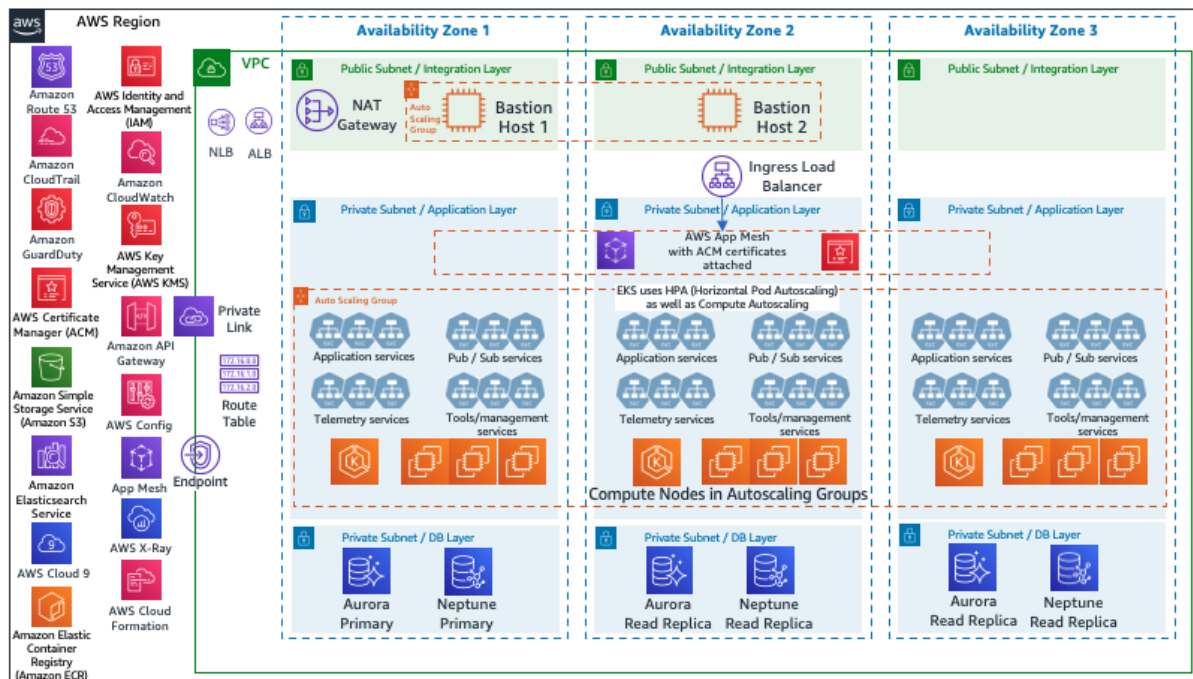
aws AWS Region

Amazon Route 53

Amazon CloudTrail

Amazon GuardDuty

AWS Certificate Manager (ACM)

Amazon Simple Storage Service (Amazon S3)

Amazon Elasticsearch Service

AWS Cloud 9

Amazon Elastic Container Registry (Amazon ECR)

AWS Identity and Access Management (IAM)

Amazon CloudWatch

AWS Key Management Service (AWS KMS)

Amazon API Gateway

AWS Config

App Mesh

AWS X-Ray

AWS Cloud Formation

VPC

NLB ALB

Private Link

172.16.0.0
172.16.1.0
172.16.2.0

Route Table

Endpoint

Availability Zone 1

Availability Zone 2

Availability Zone 3

Public Subnet / Integration Layer

Public Subnet / Integration Layer

Public Subnet / Integration Layer

NAT Gateway

Auto Scaling Group

Bastion Host 1

Bastion Host 2

Ingress Load Balancer

Private Subnet / Application Layer

Private Subnet / Application Layer

Private Subnet / Application Layer

AWS App Mesh with ACM certificates attached

EKS uses HPA (Horizontal Pod Autoscaling) as well as Compute Autoscaling

Auto Scaling Group

Application services

Pub / Sub services

Telemetry services

Tools/management services

Application services

Pub / Sub services

Telemetry services

Tools/management services

Application services

Pub / Sub services

Telemetry services

Tools/management services

Compute Nodes in Autoscaling Groups

Private Subnet / DB Layer

Aurora Primary

Neptune Primary

Private Subnet / DB Layer

Aurora Read Replica

Neptune Read Replica

Private Subnet / DB Layer

Aurora Read Replica

Neptune Read Replica